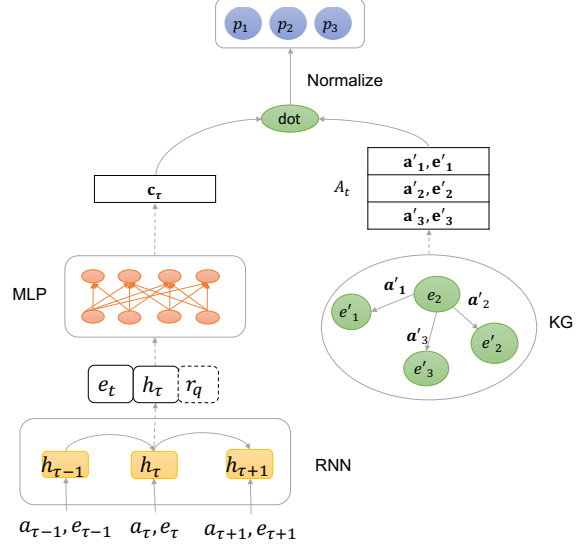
$p_1$ $p_2$ $p_3$

Normalize

dot

$\mathbf{c}_\tau$

$A_t$

$\mathbf{a'}_1, \mathbf{e'}_1$

$\mathbf{a'}_2, \mathbf{e'}_2$

$\mathbf{a'}_3, \mathbf{e'}_3$

MLP

$\boldsymbol{a'}_1$ $e_2$ $\boldsymbol{a'}_2$

$e'_1$

$\boldsymbol{a'}_3$

KG

$e'_2$

$e'_3$

$e_t$ $h_\tau$ $r_q$

$h_{\tau-1}$ $h_\tau$ $h_{\tau+1}$

RNN

$a_{\tau-1}, e_{\tau-1}$ $a_\tau, e_\tau$ $a_{\tau+1}, e_{\tau+1}$